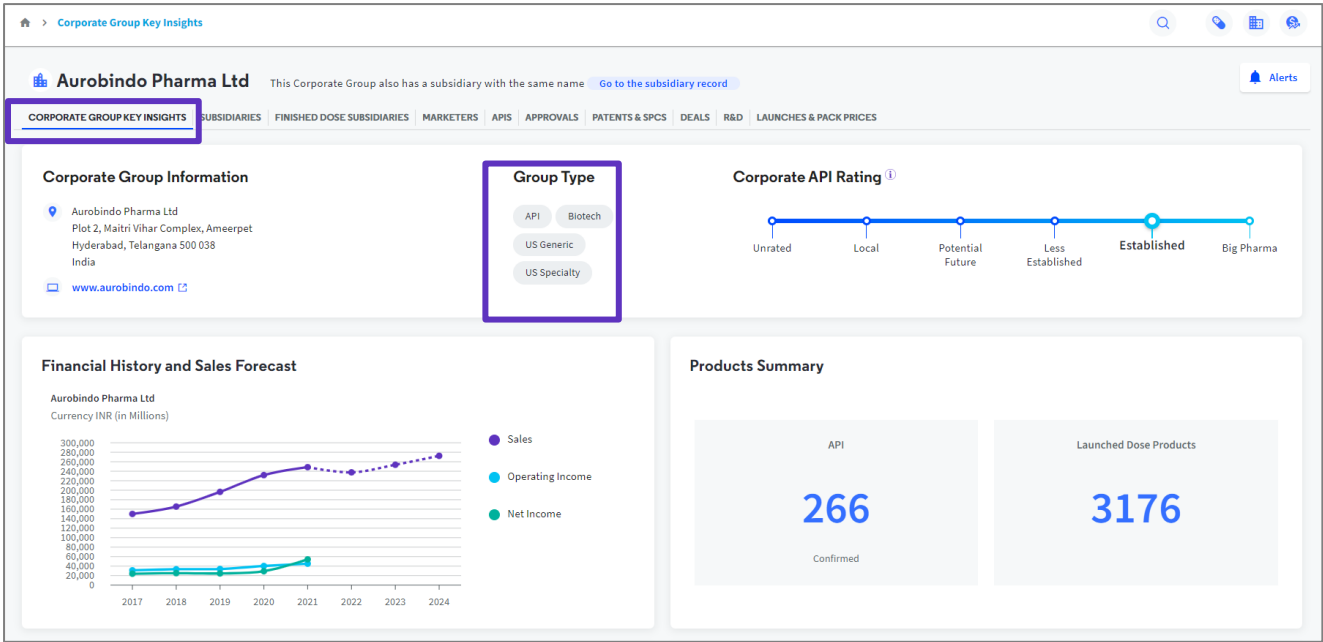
Corporate Group Key Insights

Aurobindo Pharma Ltd This Corporate Group also has a subsidiary with the same name Go to the subsidiary record

Alerts

CORPORATE GROUP KEY INSIGHTS SUBSIDIARIES FINISHED DOSE SUBSIDIARIES MARKETERS APIS APPROVALS PATENTS & SPCS DEALS R&D LAUNCHES & PACK PRICES

Corporate Group Information

Aurobindo Pharma Ltd
Plot 2, Maitri Vihar Complex, Ameerpet
Hyderabad, Telangana 500 038
India

www.aurobindo.com

Group Type

API Biotech US Generic US Specialty

Corporate API Rating

Unrated Local Potential Future Less Established Established Big Pharma

Financial History and Sales Forecast

Aurobindo Pharma Ltd
Currency INR (in Millions)

300,000
280,000
260,000
240,000
220,000
200,000
180,000
160,000
140,000
120,000
100,000
80,000
60,000
40,000
20,000
0

2017 2018 2019 2020 2021 2022 2023 2024

Sales
Operating Income
Net Income

Products Summary

API
266
Confirmed

Launched Dose Products
3176